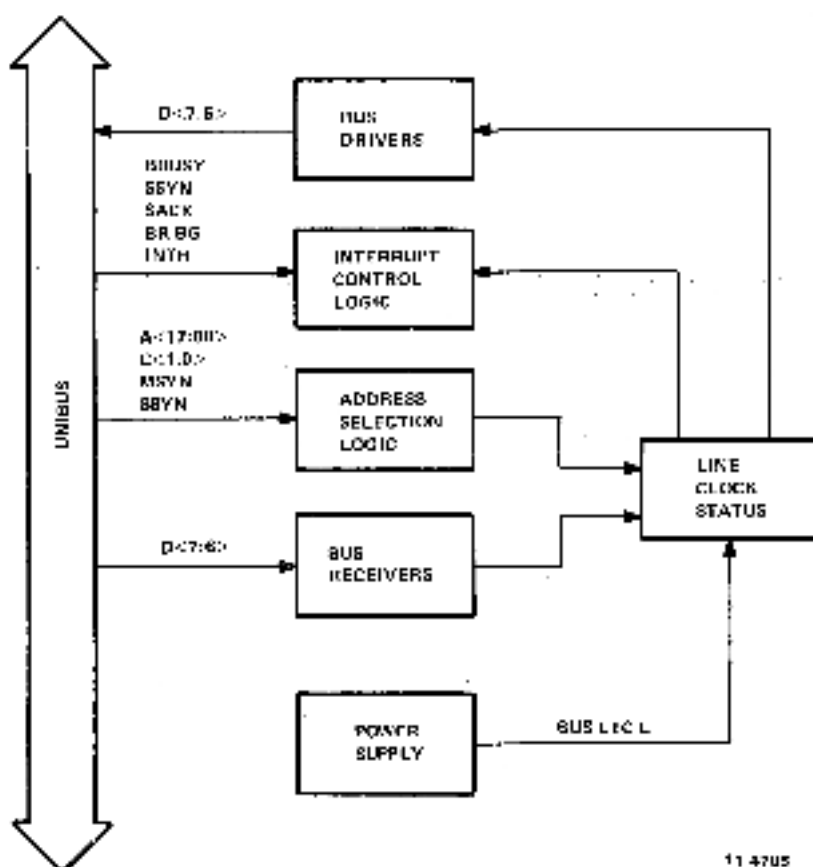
UNIBUS

D<7:6>

BUS DRIVERS

BBUSY
SSYN
SACK
BR BG
INTR

INTERRUPT CONTROL LOGIC

A<17:00>
C<1:0>
MSYN
SSYN

ADDRESS SELECTION LOGIC

LINE CLOCK STATUS

D<7:6>

BUS RECEIVERS

POWER SUPPLY

BUS LTC L

11-4705